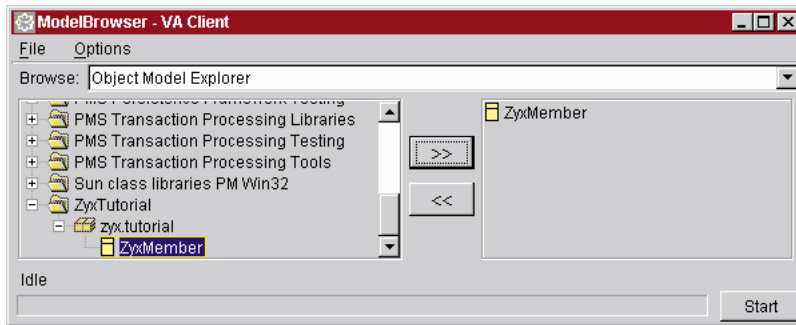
ModelBrowser - VA Client

File Options

Browse: Object Model Explorer

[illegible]
PMS Transaction Processing Libraries
PMS Transaction Processing Testing
PMS Transaction Processing Tools
Sun class libraries PM Win32
ZyxTutorial
zyx.tutorial
ZyxMember

>>
<<

ZyxMember

Idle

Start